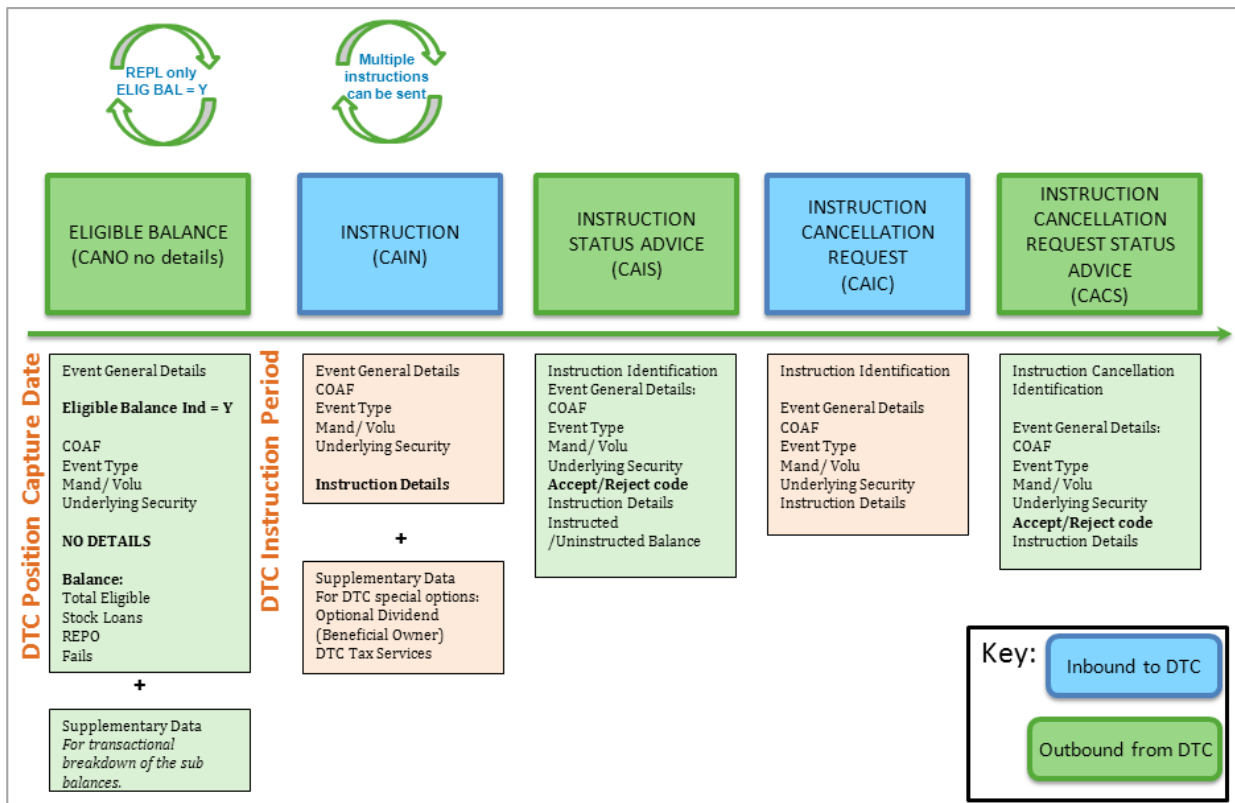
REPL only
ELIG BAL = Y

Multiple instructions can be sent

ELIGIBLE BALANCE (CANO no details)

INSTRUCTION (CAIN)

INSTRUCTION STATUS ADVICE (CAIS)

INSTRUCTION CANCELLATION REQUEST (CAIC)

INSTRUCTION CANCELLATION REQUEST STATUS ADVICE (CACS)

DTC Position Capture Date

Event General Details

**Eligible Balance Ind = Y**

COAF
Event Type
Mand/ Volu
Underlying Security

**NO DETAILS**

**Balance:**
Total Eligible
Stock Loans
REPO
Fails

+

Supplementary Data
*For transactional breakdown of the sub balances.*

DTC Instruction Period

Event General Details
COAF
Event Type
Mand/ Volu
Underlying Security

**Instruction Details**

+

Supplementary Data
For DTC special options:
Optional Dividend
(Beneficial Owner)
DTC Tax Services

Instruction Identification
Event General Details:
COAF
Event Type
Mand/ Volu
Underlying Security
**Accept/Reject code**
Instruction Details
Instructed
/Uninstructed Balance

Instruction Identification

Event General Details
COAF
Event Type
Mand/ Volu
Underlying Security
Instruction Details

Instruction Cancellation Identification

Event General Details:
COAF
Event Type
Mand/ Volu
Underlying Security
**Accept/Reject code**
Instruction Details

Key:
Inbound to DTC
Outbound from DTC